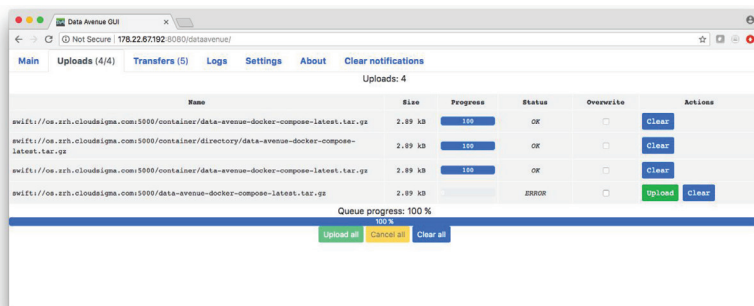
Data Avenue GUI

Not Secure | 178.22.67.192:8080/dataavenue/

Main Uploads (4/4) Transfers (5) Logs Settings About Clear notifications

Uploads: 4

| Name | Size | Progress | Status | Overwrite | Actions |
|---|---|---|---|---|---|
| swift://os.zrh.cloudsigma.com:5000/container/data-avenue-docker-compose-latest.tar.gz | 2.89 kB | 100 | OK | | Clear |
| swift://os.zrh.cloudsigma.com:5000/container/directory/data-avenue-docker-compose-latest.tar.gz | 2.89 kB | 100 | OK | | Clear |
| swift://os.zrh.cloudsigma.com:5000/container/data-avenue-docker-compose-latest.tar.gz | 2.89 kB | 100 | OK | | Clear |
| swift://os.zrh.cloudsigma.com:5000/data-avenue-docker-compose-latest.tar.gz | 2.89 kB | | ERROR | | Upload Clear |

Queue progress: 100 %

100 %

Upload all Cancel all Clear all